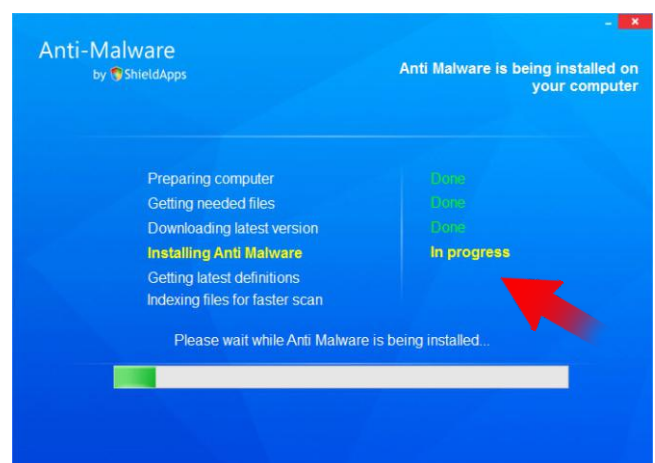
Anti-Malware
by ShieldApps

Anti Malware is being installed on your computer

| | |
|---|---|
| Preparing computer | Done |
| Getting needed files | Done |
| Downloading latest version | Done |
| Installing Anti Malware | In progress |
| Getting latest definitions | |
| Indexing files for faster scan | |

Please wait while Anti Malware is being installed...